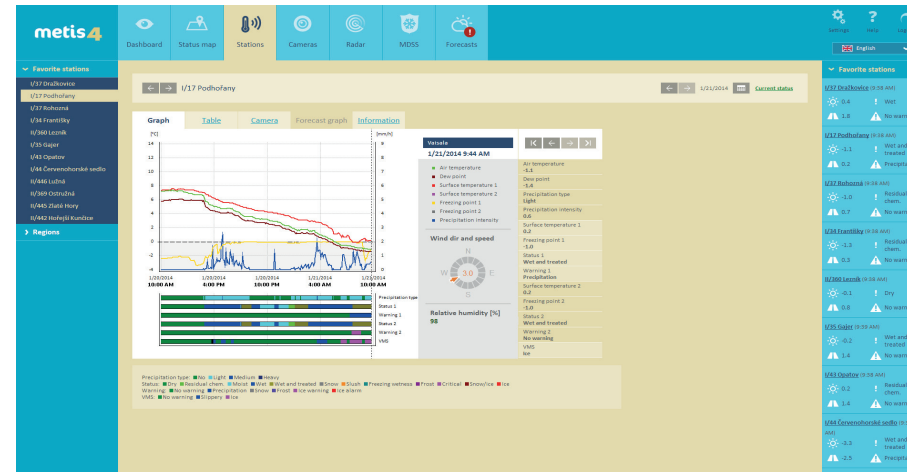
metis4

Dashboard
Status map
Stations
Cameras
Radar
MDSS
Forecasts

Settings
Help
Log
English

Favorite stations
I/37 Dražkovice
I/17 Podhořany
I/37 Rohozná
I/34 Františky
II/360 Lezník
I/35 Gajer
I/43 Opatov
I/44 Červenohorské sedlo
II/446 Lužná
II/369 Ostružná
II/445 Zlaté Hory
II/442 Hořejší Kunčice
Regions

I/17 Podhořany
1/21/2014
Current status

Graph
Table
Camera
Forecast graph
Information

[°C]
[mm/h]
14
12
10
8
6
4
2
0
-2
-4
9
8
7
6
5
4
3
2
1
0
1/20/2014 10:00 AM
1/20/2014 4:00 PM
1/20/2014 10:00 PM
1/21/2014 4:00 AM
1/21/2014 10:00 AM

Precipitation type
Status 1
Warning 1
Status 2
Warning 2
VMS

Vaisala
1/21/2014 9:44 AM
Air temperature
Dew point
Surface temperature 1
Surface temperature 2
Freezing point 1
Freezing point 2
Precipitation intensity

Wind dir and speed
N
E
S
W
3.0

Relative humidity [%]
98

Air temperature
-1.1
Dew point
-1.6
Precipitation type
Light
Precipitation intensity
0.6
Surface temperature 1
0.2
Freezing point 1
-1.0
Status 1
Wet and treated
Warning 1
Precipitation
Surface temperature 2
0.2
Freezing point 2
-1.0
Status 2
Wet and treated
Warning 2
No warning
VMS
Ice

Precipitation type: No Light Medium Heavy
Status: Dry Residual chem. Moist Wet Wet and treated Snow Slush Freezing wetness Frost Critical Snow/ice Ice
Warning: No warning Precipitation Snow Frost Ice warning Ice alarm
VMS No warning Slippery Ice

Favorite stations
I/37 Dražkovice (9:58 AM)
0.4 Wet
1.8 No warning
I/17 Podhořany (9:58 AM)
-1.1 Wet and treated
0.2 Precipitation
I/37 Rohozná (9:58 AM)
-1.0 Residual chem.
0.7 No warning
I/34 Františky (9:58 AM)
-1.3 Residual chem.
0.2 No warning
II/360 Lezník (9:58 AM)
-0.1 Dry
0.8 No warning
I/35 Gajer (9:28 AM)
-0.2 Wet and treated
1.4 No warning
I/43 Opatov (9:58 AM)
0.2 Residual chem.
1.4 No warning
I/44 Červenohorské sedlo (9:58 AM)
-3.3 Wet and treated
-2.5 Precipitation